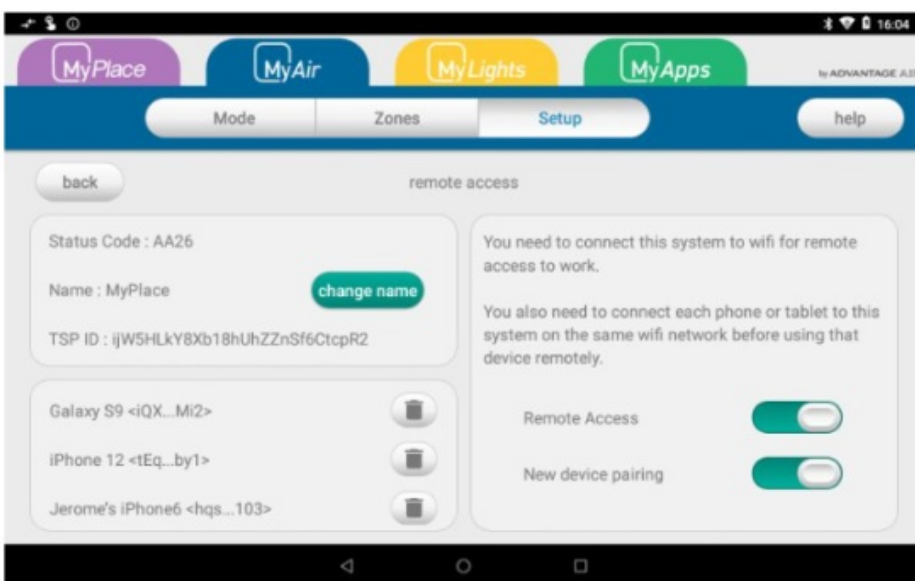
16:04

MyPlace MyAir MyLights MyApps by ADVANTAGE AI

Mode Zones Setup help

back remote access

Status Code : AA26

Name : MyPlace change name

TSP ID : ijW5HLkY8Xb18hUhZZnSf6CtcpR2

Galaxy S9 <iQX...Mi2>

iPhone 12 <tEq...by1>

Jerome's iPhone6 <hqs...103>

You need to connect this system to wifi for remote access to work.

You also need to connect each phone or tablet to this system on the same wifi network before using that device remotely.

Remote Access

New device pairing